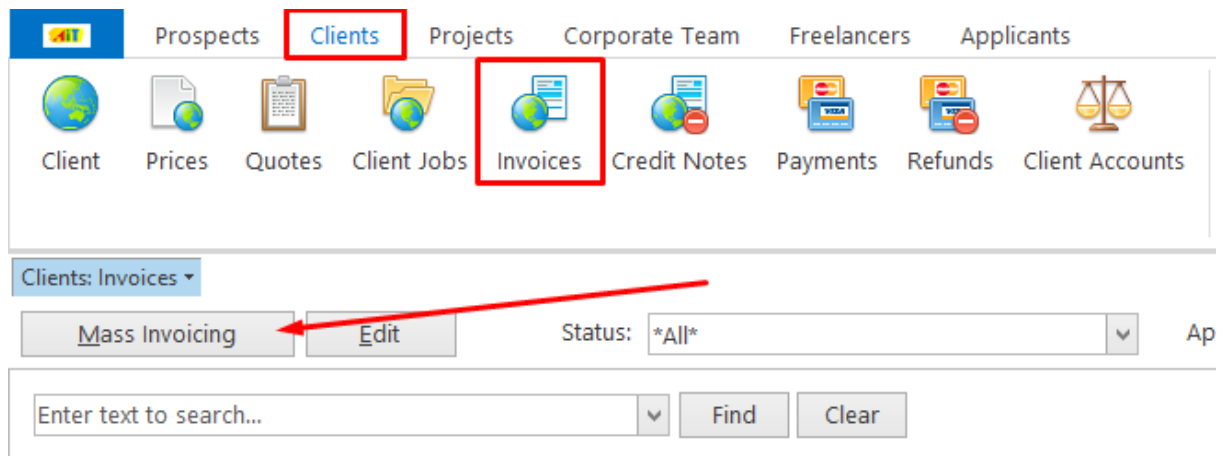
AIT Prospects Clients Projects Corporate Team Freelancers Applicants

Client Prices Quotes Client Jobs Invoices Credit Notes Payments Refunds Client Accounts

Clients: Invoices

Mass Invoicing Edit Status: *All* Ap

Enter text to search... Find Clear